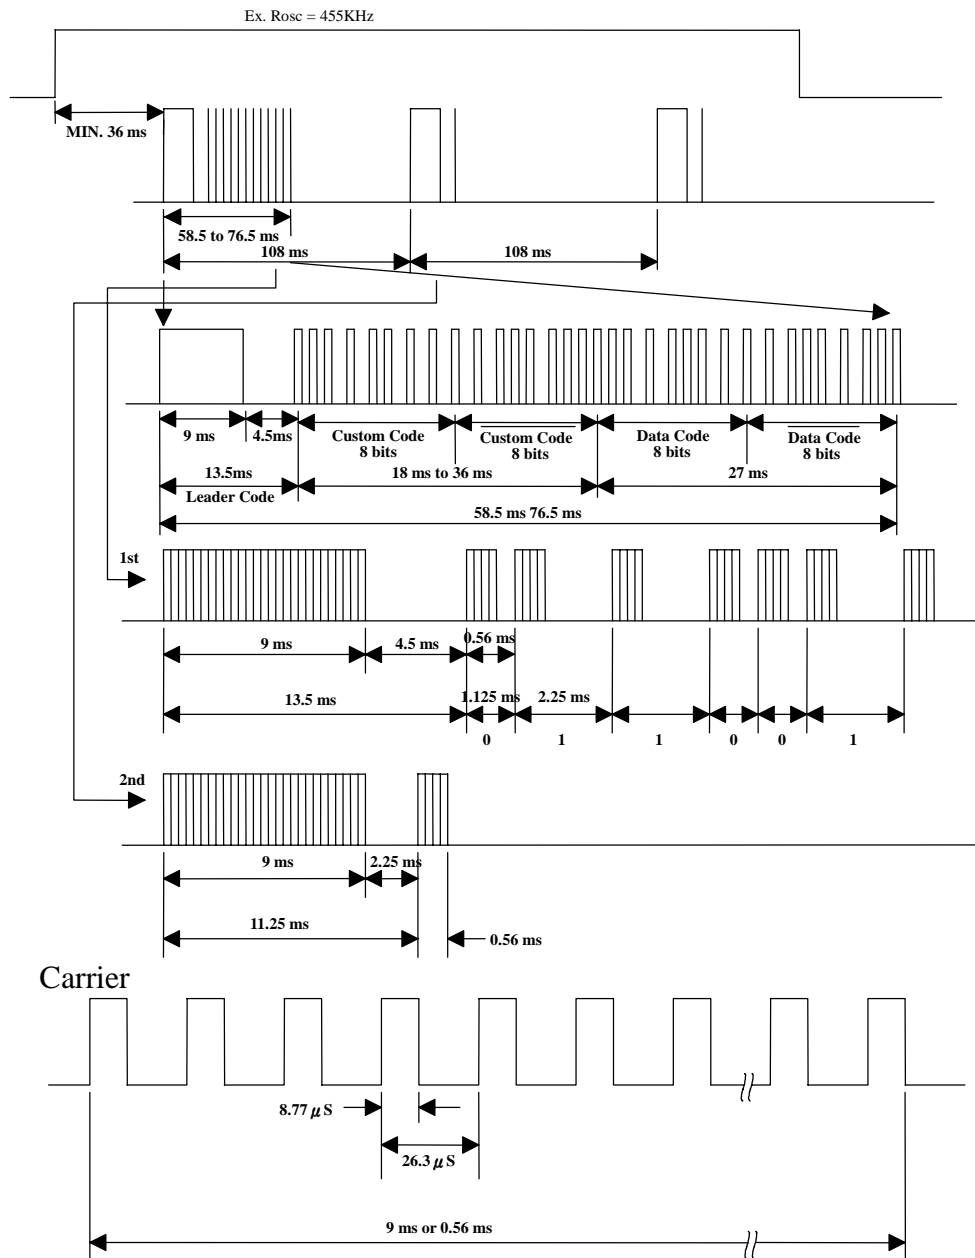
Ex. Rosc = 455KHz

MIN. 36 ms

58.5 to 76.5 ms

108 ms

108 ms

9 ms

4.5ms

Custom Code
8 bits

$\overline{\text{Custom Code}}$
8 bits

Data Code
8 bits

$\overline{\text{Data Code}}$
8 bits

13.5ms

Leader Code

18 ms to 36 ms

27 ms

58.5 ms 76.5 ms

1st

9 ms

4.5 ms

0.56 ms

13.5 ms

1.125 ms

2.25 ms

0

1

1

0

0

1

2nd

9 ms

2.25 ms

11.25 ms

0.56 ms

Carrier

8.77 $\mu$S

26.3 $\mu$S

9 ms or 0.56 ms